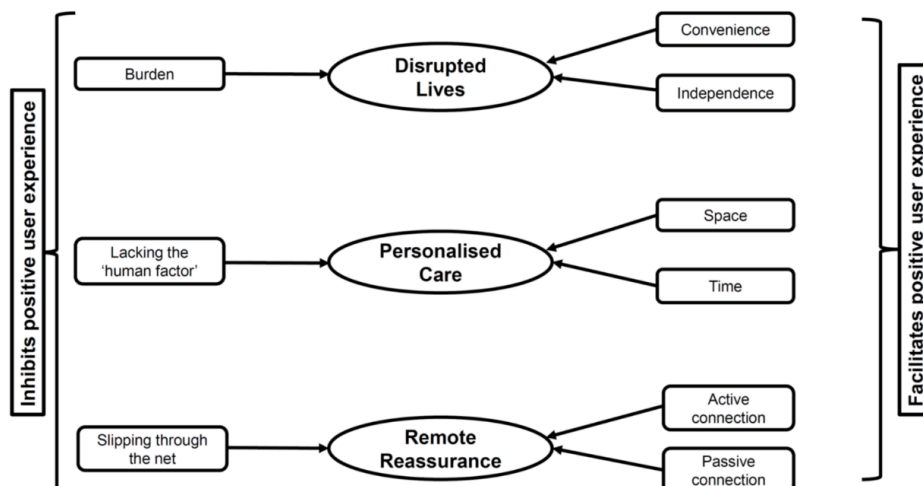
Inhibits positive user experience

Burden

Disrupted Lives

Convenience

Independence

Lacking the 'human factor'

Personalised Care

Space

Time

Slipping through the net

Remote Reassurance

Active connection

Passive connection

Facilitates positive user experience